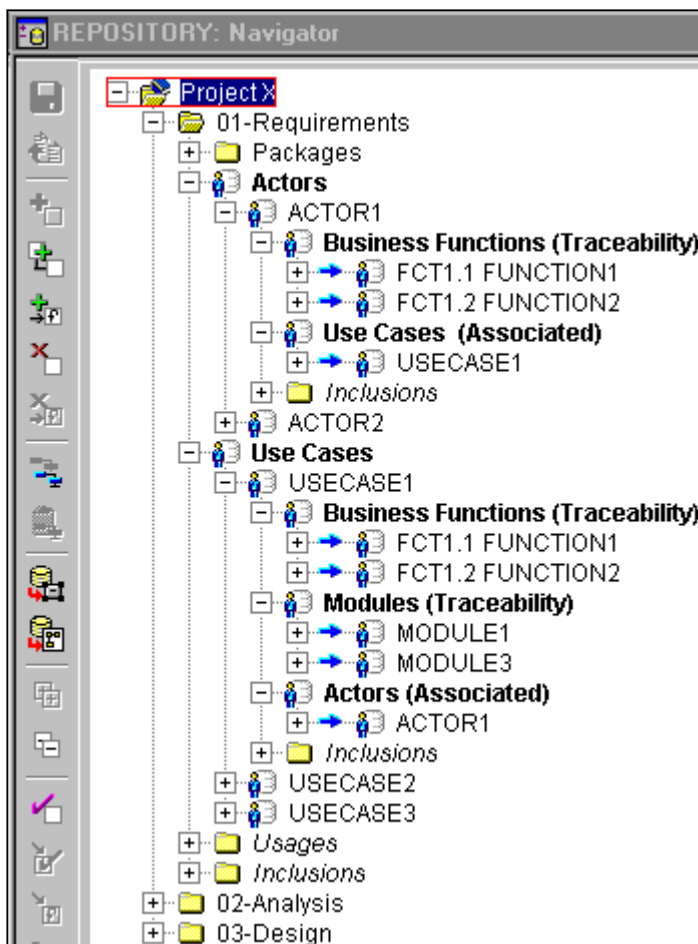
REPOSITORY: Navigator

Project X
01-Requirements
Packages
Actors
ACTOR1
Business Functions (Traceability)
FCT1.1 FUNCTION1
FCT1.2 FUNCTION2
Use Cases (Associated)
USECASE1
Inclusions
ACTOR2
Use Cases
USECASE1
Business Functions (Traceability)
FCT1.1 FUNCTION1
FCT1.2 FUNCTION2
Modules (Traceability)
MODULE1
MODULE3
Actors (Associated)
ACTOR1
Inclusions
USECASE2
USECASE3
Usages
Inclusions
02-Analysis
03-Design